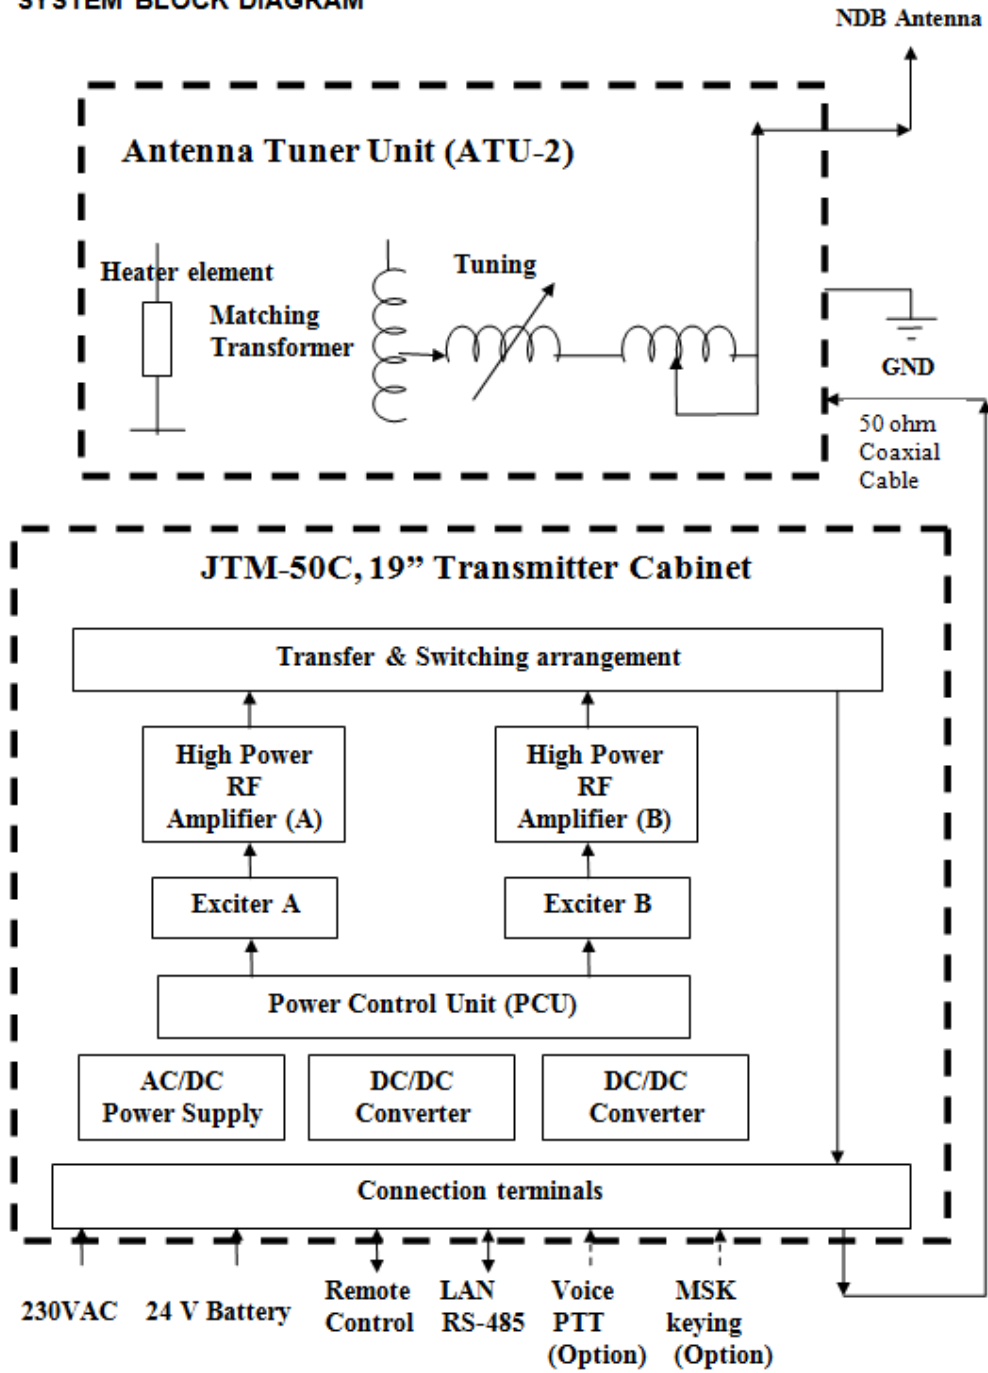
SYSTEM BLOCK DIAGRAM

NDB Antenna

Antenna Tuner Unit (ATU-2)

Heater element

Matching Transformer

Tuning

GND

50 ohm Coaxial Cable

JTM-50C, 19” Transmitter Cabinet

Transfer & Switching arrangement

High Power RF Amplifier (A)

High Power RF Amplifier (B)

Exciter A

Exciter B

Power Control Unit (PCU)

AC/DC Power Supply

DC/DC Converter

DC/DC Converter

Connection terminals

230VAC

24 V Battery

Remote Control

LAN RS-485

Voice PTT (Option)

MSK keying (Option)